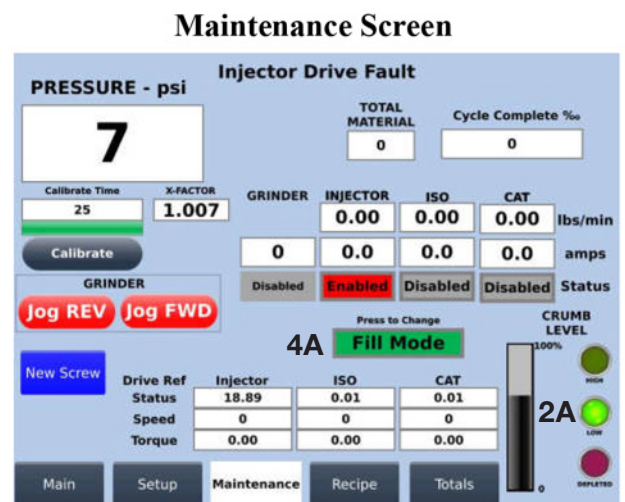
Maintenance Screen

Injector Drive Fault

PRESSURE - psi

7

TOTAL MATERIAL
0

Cycle Complete ‰
0

Calibrate Time
25

X-FACTOR
1.007

Calibrate

| GRINDER | INJECTOR | ISO | CAT | |
|---|---|---|---|---|
| | 0.00 | 0.00 | 0.00 | lbs/min |
| 0 | 0.0 | 0.0 | 0.0 | amps |
| Disabled | Enabled | Disabled | Disabled | Status |

GRINDER
Jog REV Jog FWD

Press to Change
4A Fill Mode

CRUMB LEVEL
100%
HIGH
2A
LOW
DEPLETED
0

New Screw

| Drive Ref | Injector | ISO | CAT |
|---|---|---|---|
| Status | 18.89 | 0.01 | 0.01 |
| Speed | 0 | 0 | 0 |
| Torque | 0.00 | 0.00 | 0.00 |

Main Setup Maintenance Recipe Totals